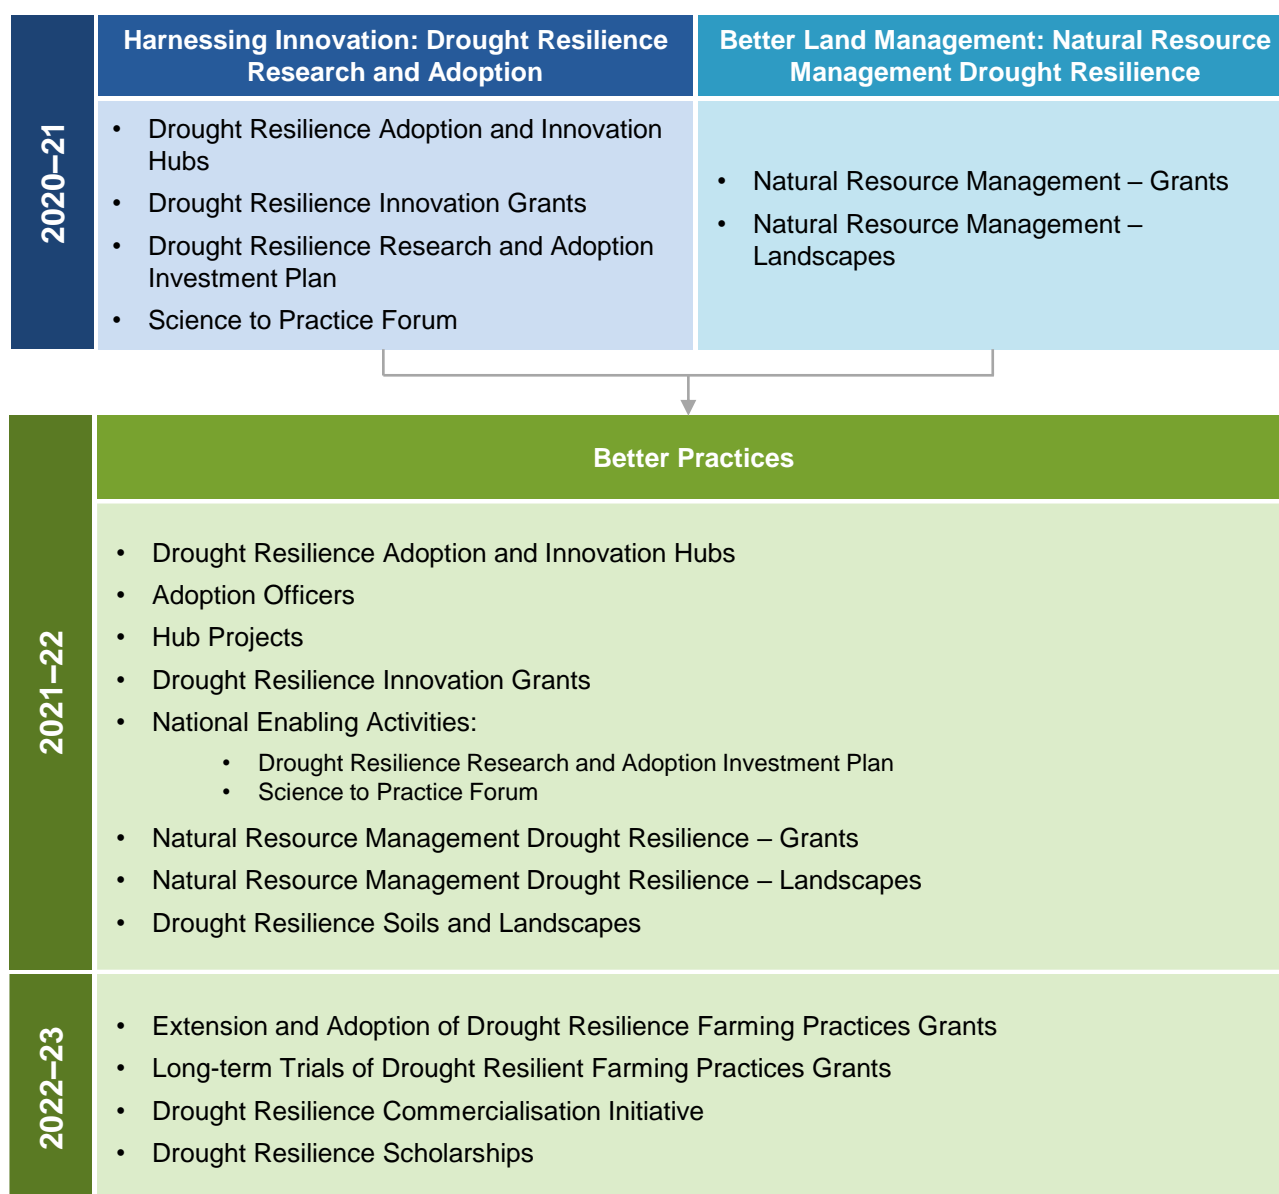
2020–21

Harnessing Innovation: Drought Resilience Research and Adoption

- Drought Resilience Adoption and Innovation Hubs
- Drought Resilience Innovation Grants
- Drought Resilience Research and Adoption Investment Plan
- Science to Practice Forum

Better Land Management: Natural Resource Management Drought Resilience

- Natural Resource Management – Grants
- Natural Resource Management – Landscapes

2021–22

Better Practices

- Drought Resilience Adoption and Innovation Hubs
- Adoption Officers
- Hub Projects
- Drought Resilience Innovation Grants
- National Enabling Activities:
  - Drought Resilience Research and Adoption Investment Plan
  - Science to Practice Forum
- Natural Resource Management Drought Resilience – Grants
- Natural Resource Management Drought Resilience – Landscapes
- Drought Resilience Soils and Landscapes

2022–23

- Extension and Adoption of Drought Resilience Farming Practices Grants
- Long-term Trials of Drought Resilient Farming Practices Grants
- Drought Resilience Commercialisation Initiative
- Drought Resilience Scholarships